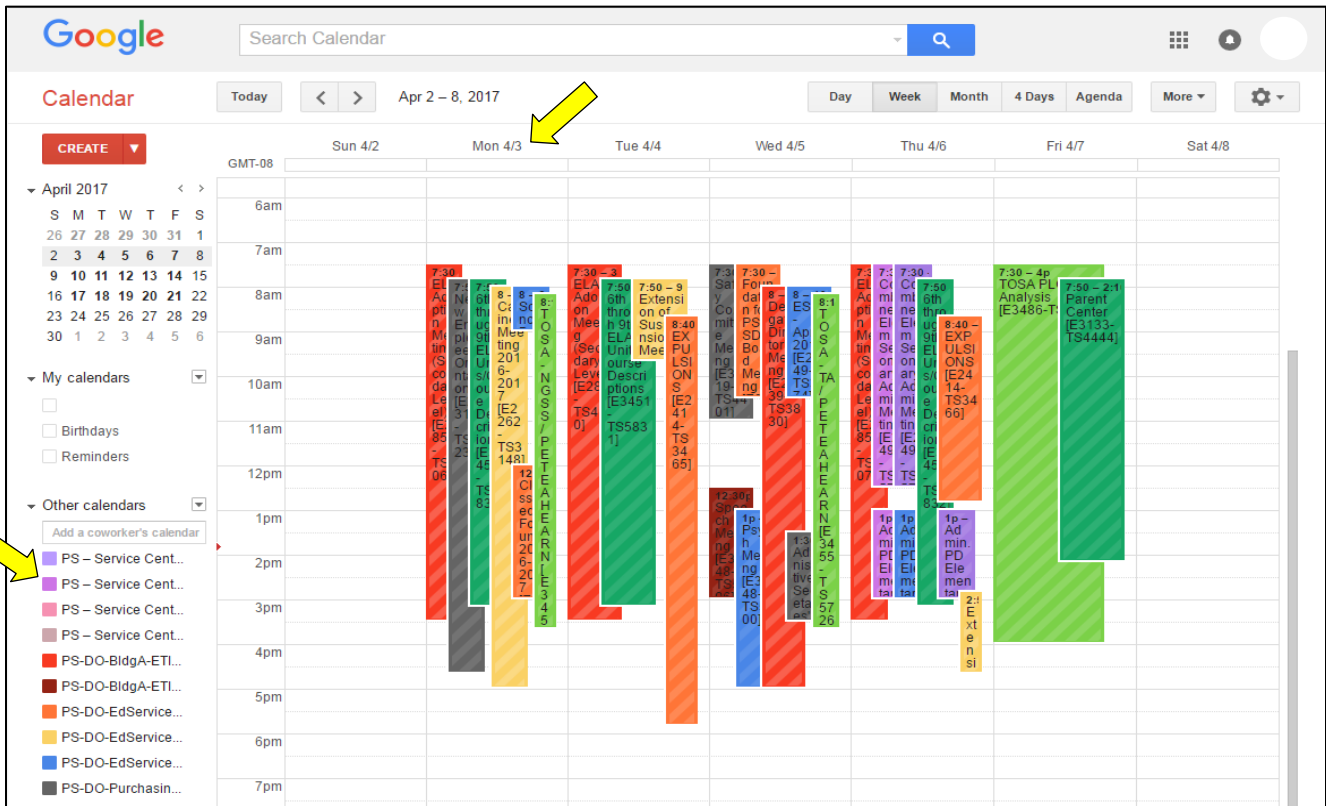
Google

Search Calendar

Calendar

Today

Apr 2 – 8, 2017

Day | Week | Month | 4 Days | Agenda

More ▾

CREATE ▾

April 2017

| S | M | T | W | T | F | S |
|---|---|---|---|---|---|---|
| 26 | 27 | 28 | 29 | 30 | 31 | 1 |
| 2 | 3 | 4 | 5 | 6 | 7 | 8 |
| 9 | 10 | 11 | 12 | 13 | 14 | 15 |
| 16 | 17 | 18 | 19 | 20 | 21 | 22 |
| 23 | 24 | 25 | 26 | 27 | 28 | 29 |
| 30 | 1 | 2 | 3 | 4 | 5 | 6 |

My calendars

Birthdays

Reminders

Other calendars

Add a coworker's calendar

PS – Service Cent...

PS – Service Cent...

PS – Service Cent...

PS – Service Cent...

PS-DO-BldgA-ETI...

PS-DO-BldgA-ETI...

PS-DO-EdService...

PS-DO-EdService...

PS-DO-EdService...

PS-DO-Purchasin...

GMT-08

Sun 4/2 | Mon 4/3 | Tue 4/4 | Wed 4/5 | Thu 4/6 | Fri 4/7 | Sat 4/8

6am
7am
8am
9am
10am
11am
12pm
1pm
2pm
3pm
4pm
5pm
6pm
7pm

7:30 ELA Adoption Meeting (Secondary Level) [E285-TS406]

7:30 New Employee Orientation [E31-TS23]

7:50 6th through 9th ELA Units/Course Descriptions [E345-TS83]

8 - Calendar Meeting 2016-2017 [E2262-TS31481]

8 - Se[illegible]

8:1 TOSA - NGSS/PETEAHEARN[E345

12 Closed Forum 2016-2017

7:30 – 3 ELA Adoption Meeting (Secondary Level) [E28-TS40]

7:50 6th through 9th ELA Units/Course Descriptions [E3451-TS5831]

7:50 – 9 Extension of Sustainability Meeting

8:40 EXPULSIONS [E241-TS3465]

7:30 Safety Committee Meeting [E3196-TS4401]

7:30 – Foundation for PSD Board Meeting

8 – Design Meeting [E39-TS3830]

8 – ESL - Ap 20 [E249-TS]

8:1 TOSA - TA/PETEAHEARN [E3455-TS5726]

12:30p Spanish Meeting [E48-TS]

1p Psych Meeting [E348-TS00]

1:3 Administrative Secretaries

7:30 ELA Adoption Meeting (Secondary Level) [E285-TS07]

7:30 Community Elem Services on Administrative Meeting [E49-TS]

7:30 Community Elem Services on Administrative Meeting [E49-TS]

7:50 6th through 9th ELA Units/Course Descriptions [E45-TS83]

8:40 – EXPULSIONS [E2414-TS3466]

1p Admin. PD Elementary

1p Admin. PD Elementary

1p – Admin. PD Elementary

2: Extensi

7:30 – 4p TOSA PLC Analysis [E3486-TS

7:50 – 2:1 Parent Center [E3133-TS4444]